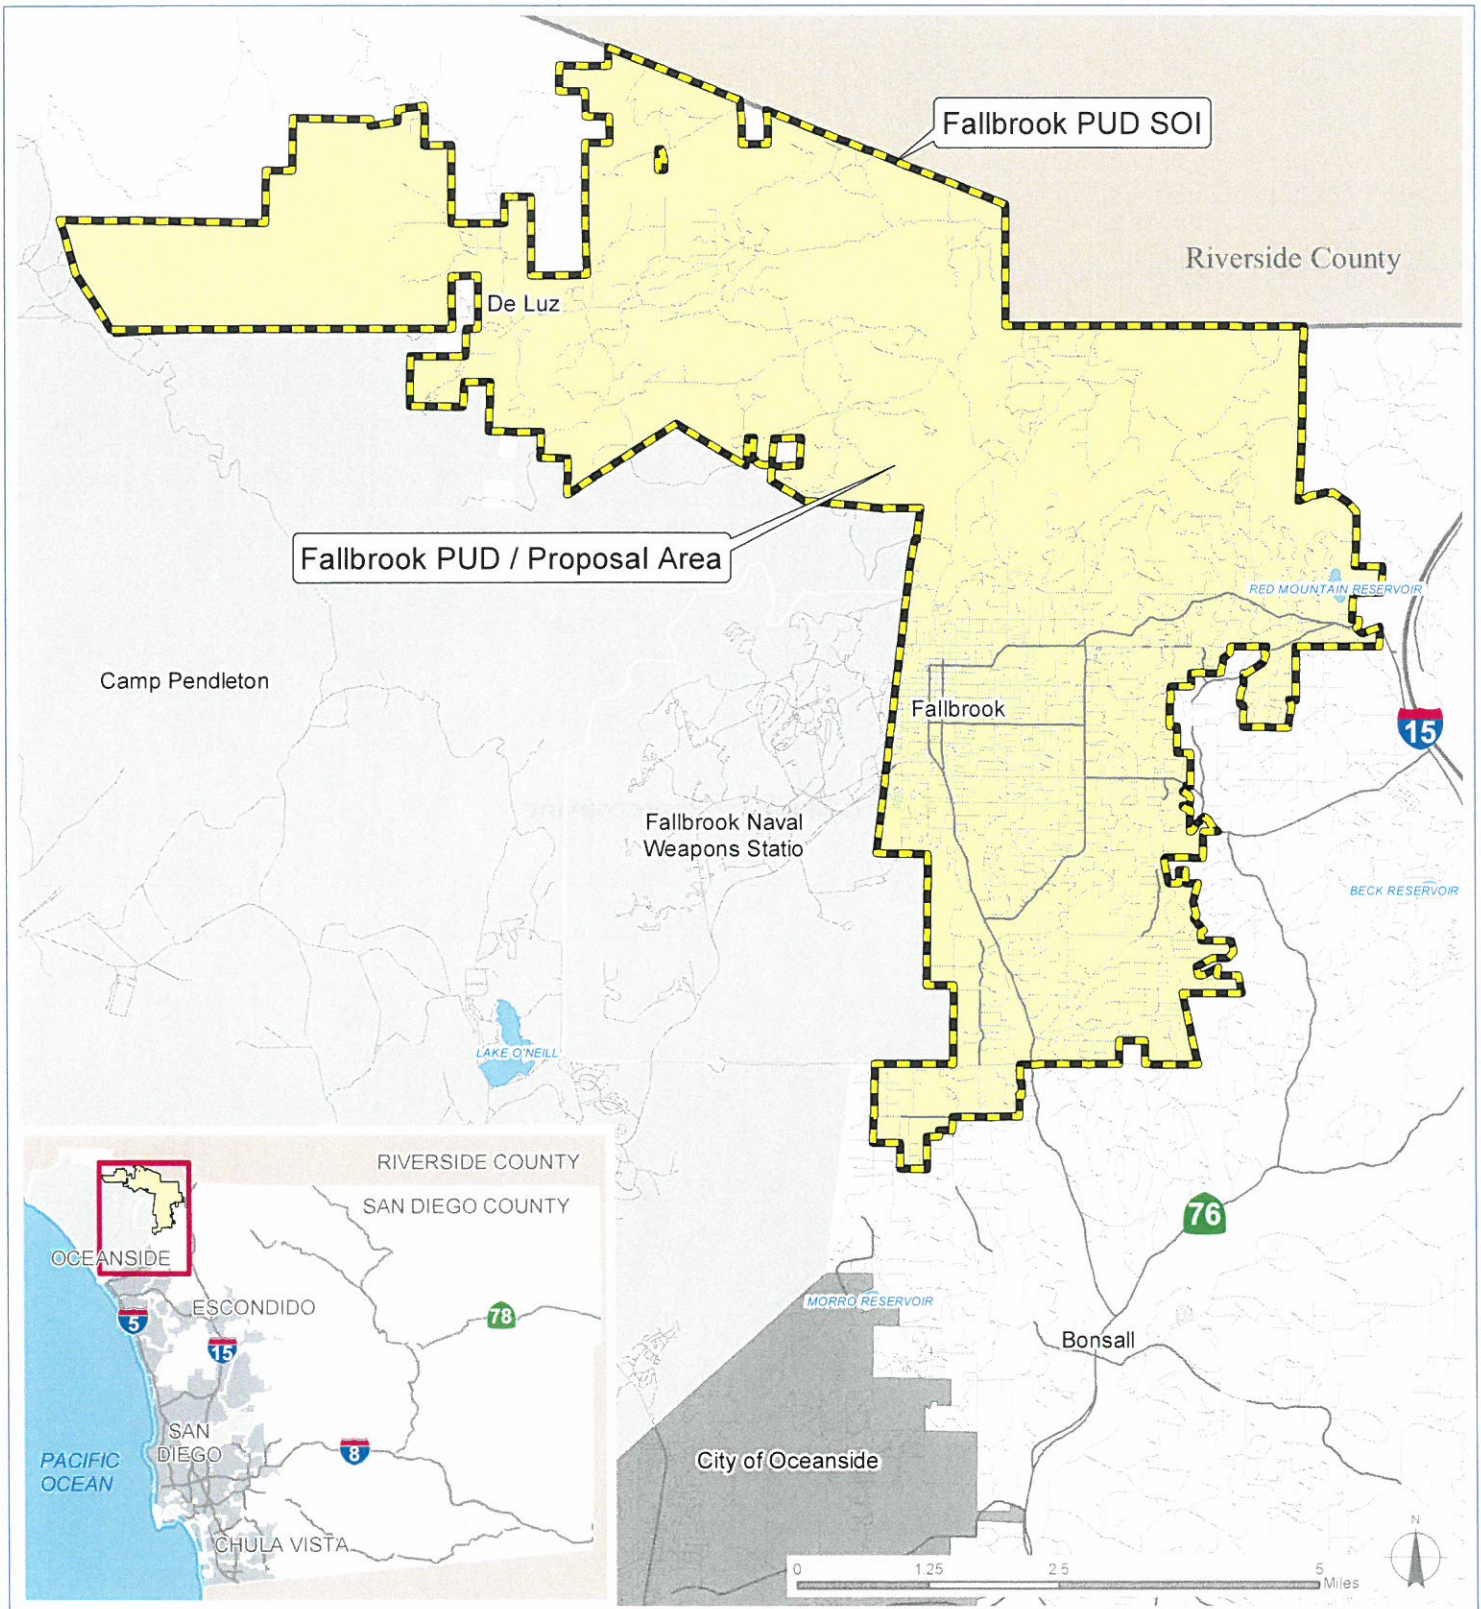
Fallbrook PUD SOI

Riverside County

De Luz

Fallbrook PUD / Proposal Area

RED MOUNTAIN RESERVOIR

Camp Pendleton

Fallbrook

15

Fallbrook Naval Weapons Statio

BECK RESERVOIR

LAKE O'NEILL

RIVERSIDE COUNTY

SAN DIEGO COUNTY

OCEANSIDE

ESCONDIDO

5

15

78

SAN DIEGO

PACIFIC OCEAN

8

CHULA VISTA

76

MORRO RESERVOIR

Bonsall

City of Oceanside

0 1.25 2.5 5 Miles

N